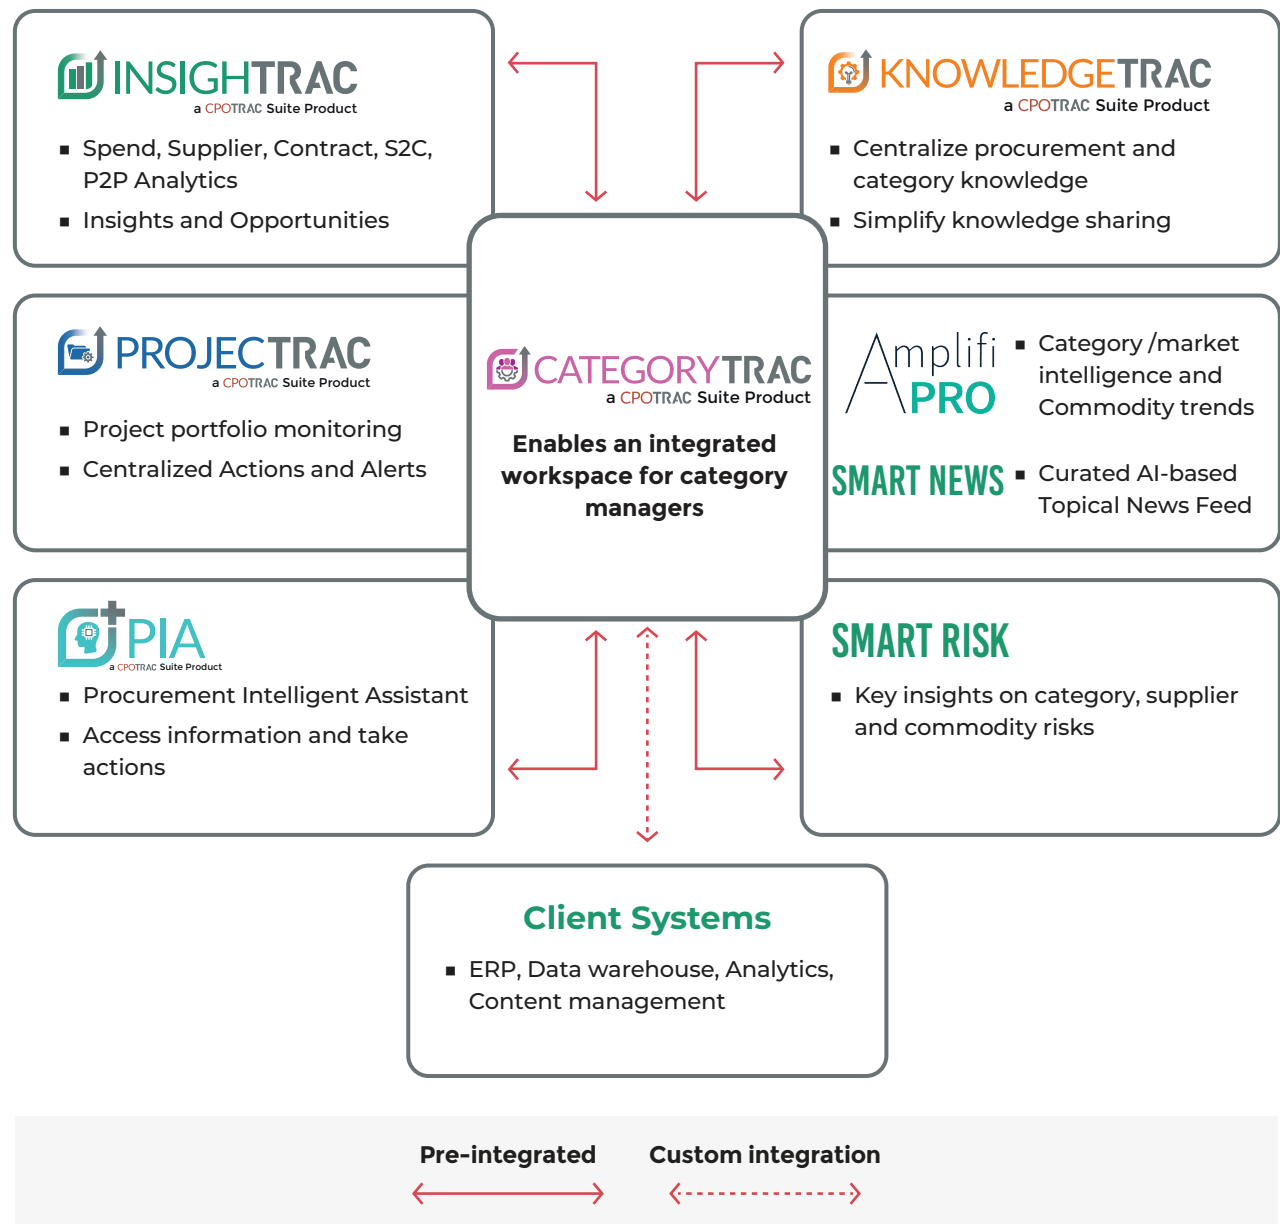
INSIGHTRAC
a CPOTRAC Suite Product

- Spend, Supplier, Contract, S2C, P2P Analytics
- Insights and Opportunities

KNOWLEDGETRAC
a CPOTRAC Suite Product

- Centralize procurement and category knowledge
- Simplify knowledge sharing

PROJECTRAC
a CPOTRAC Suite Product

- Project portfolio monitoring
- Centralized Actions and Alerts

CATEGORYTRAC
a CPOTRAC Suite Product

Enables an integrated workspace for category managers

Amplifi PRO
- Category /market intelligence and Commodity trends

SMART NEWS
- Curated AI-based Topical News Feed

PIA
a CPOTRAC Suite Product

- Procurement Intelligent Assistant
- Access information and take actions

SMART RISK
- Key insights on category, supplier and commodity risks

Client Systems
- ERP, Data warehouse, Analytics, Content management

Pre-integrated
Custom integration